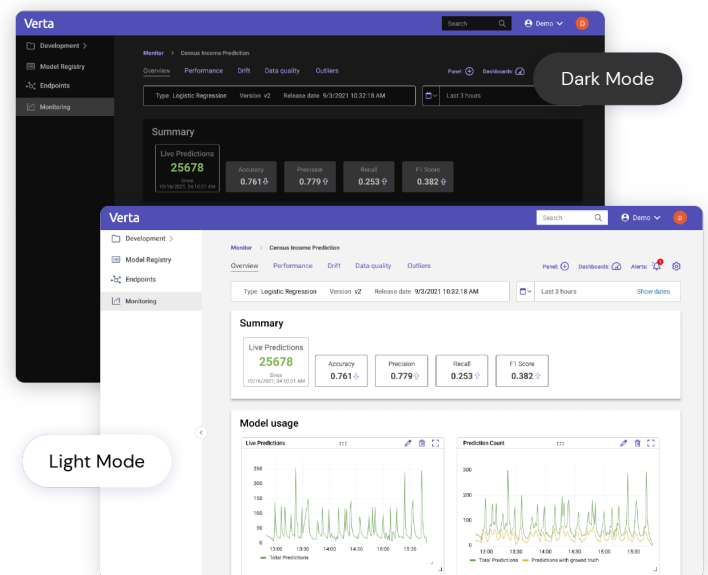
Verta
Search
Demo
D
Development
Model Registry
Endpoints
Monitoring
Monitor > Census Income Prediction
Overview Performance Drift Data quality Outliers
Panel Dashboards
Dark Mode
Type Logistic Regression Version v2 Release date 9/3/2021 10:32:18 AM
Last 3 hours
Summary
Live Predictions
25678
Since 10/16/2021 04:10:01 AM
Accuracy 0.761
Precision 0.779
Recall 0.253
F1 Score 0.382

Verta
Search
Demo
D
Development
Model Registry
Endpoints
Monitoring
Monitor > Census Income Prediction
Overview Performance Drift Data quality Outliers
Panel Dashboards Alerts
Type Logistic Regression Version v2 Release date 9/3/2021 10:32:18 AM
Last 3 hours
Show dates
Summary
Live Predictions
25678
Since 10/16/2021 04:10:01 AM
Accuracy 0.761
Precision 0.779
Recall 0.253
F1 Score 0.382
Model usage
Live Predictions
250
200
150
100
50
0
13:00 13:30 14:00 14:30 15:00 15:30
Total Predictions
Prediction Count
300
250
200
150
100
50
0
13:00 13:30 14:00 14:30 15:00 15:30
Total Predictions Predictions with ground truth
Light Mode